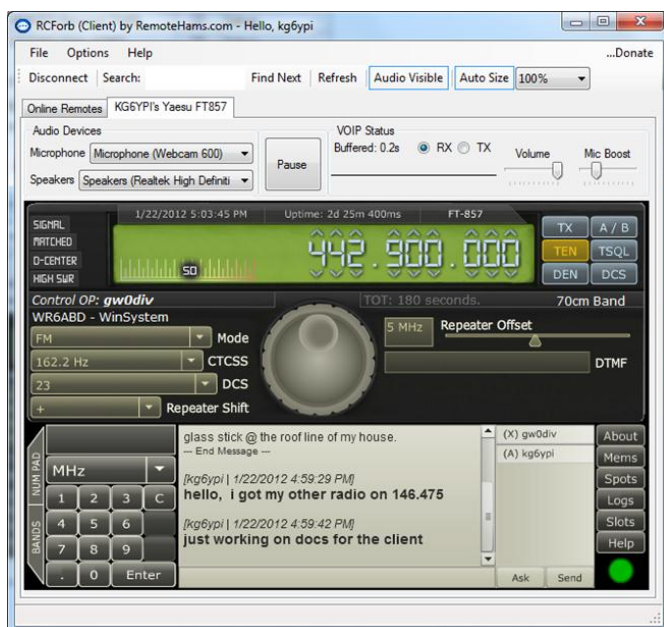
RCForb (Client) by RemoteHams.com - Hello, kg6ypi

File Options Help ...Donate

Disconnect Search: Find Next Refresh Audio Visible Auto Size 100%

Online Remotes KG6YPI's Yaesu FT857

Audio Devices
Microphone Microphone (Webcam 600)
Speakers Speakers (Realtek High Definiti

Pause

VOIP Status
Buffered: 0.2s RX TX
Volume Mic Boost

SIGNAL
MATCHED
D-CENTER
HIGH SWR

1/22/2012 5:03:45 PM Uptime: 2d 25m 400ms FT-857

S0

442.900.000

TX A / B
TEN TSQL
DEN DCS

Control OP: gw0div TOT: 180 seconds. 70cm Band

WR6ABD - WinSystem

FM Mode
162.2 Hz CTCSS
23 DCS
+ Repeater Shift

5 MHz Repeater Offset

DTMF

NUM PAD
BANDS

MHz
1 2 3 C
4 5 6
7 8 9
. 0 Enter

glass stick @ the roof line of my house.
--- End Message ---

[kg6ypi | 1/22/2012 4:59:29 PM]
hello, i got my other radio on 146.475

[kg6ypi | 1/22/2012 4:59:42 PM]
just working on docs for the client

(X) gw0div
(A) kg6ypi

Ask Send

About
Mems
Spots
Logs
Slots
Help